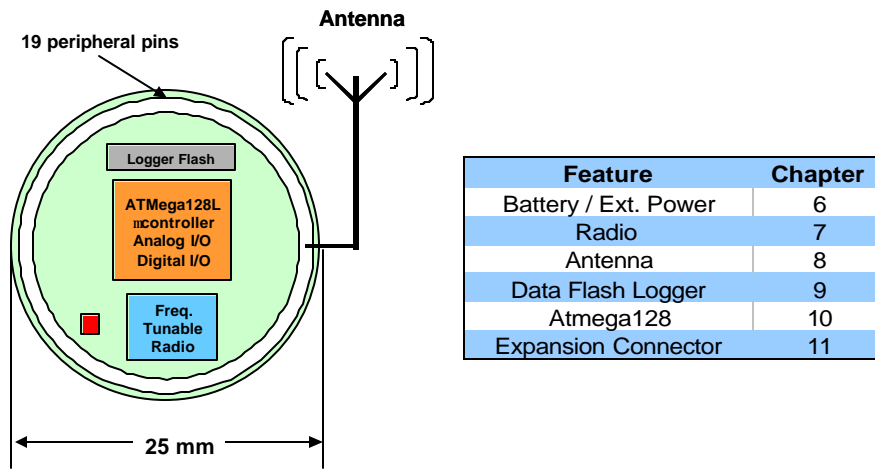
Antenna

19 peripheral pins

Logger Flash

ATMega128L
mcontroller
Analog I/O
Digital I/O

Freq.
Tunable
Radio

25 mm

| Feature | Chapter |
|---|---|
| Battery / Ext. Power | 6 |
| Radio | 7 |
| Antenna | 8 |
| Data Flash Logger | 9 |
| Atmega128 | 10 |
| Expansion Connector | 11 |